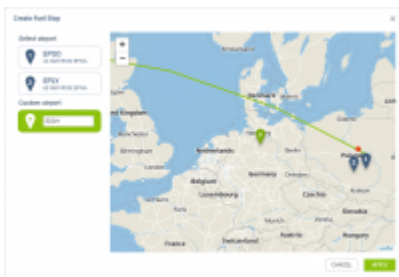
Create Fuel Stop

Select airport

EPSO
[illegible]

EPLV
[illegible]

Custom airport

EDDH

+
−

United Kingdom
Denmark
Netherlands
Belgium
Germany
Luxembourg
Poland
Czechia
Slovakia
France
Switzerland
Austria
Hungary
Romania

CANCEL
APPLY